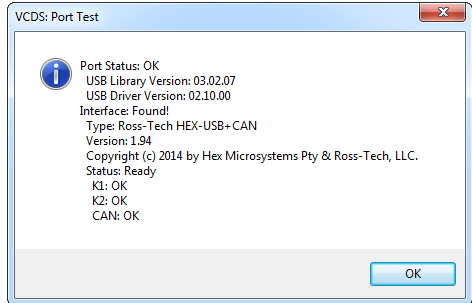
VCDS: Port Test

Port Status: OK
USB Library Version: 03.02.07
USB Driver Version: 02.10.00
Interface: Found!
Type: Ross-Tech HEX-USB+CAN
Version: 1.94
Copyright (c) 2014 by Hex Microsystems Pty & Ross-Tech, LLC.
Status: Ready
K1: OK
K2: OK
CAN: OK

OK